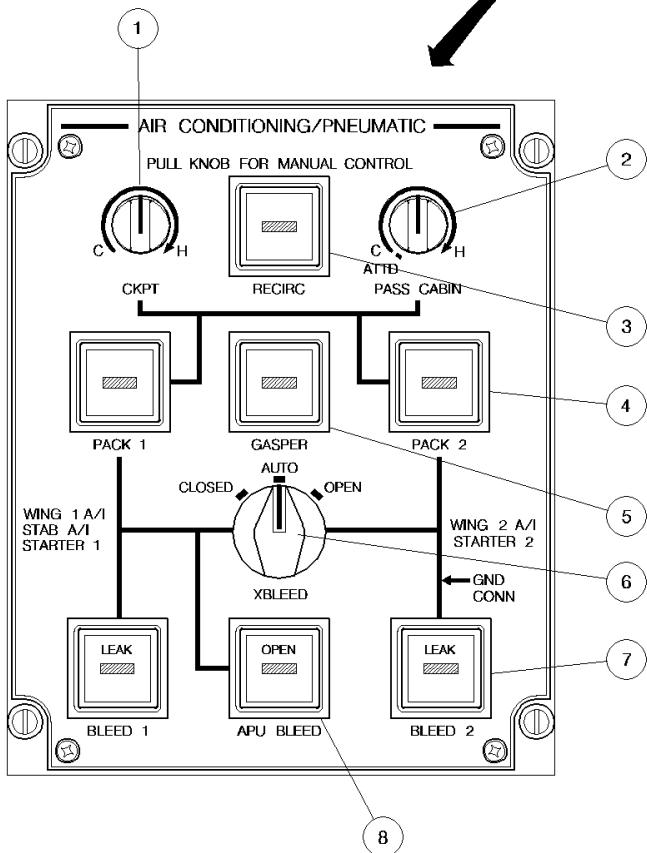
1

2

AIR CONDITIONING/PNEUMATIC

PULL KNOB FOR MANUAL CONTROL

C H

C H
ATTD

CKPT RECIRC PASS CABIN

3

4

PACK 1 GASPER PACK 2

5

AUTO
CLOSED OPEN

WING 1 A/I
STAB A/I
STARTER 1

WING 2 A/I
STARTER 2

6

XBLEED

GND
CONN

LEAK OPEN LEAK

7

BLEED 1 APU BLEED BLEED 2

8